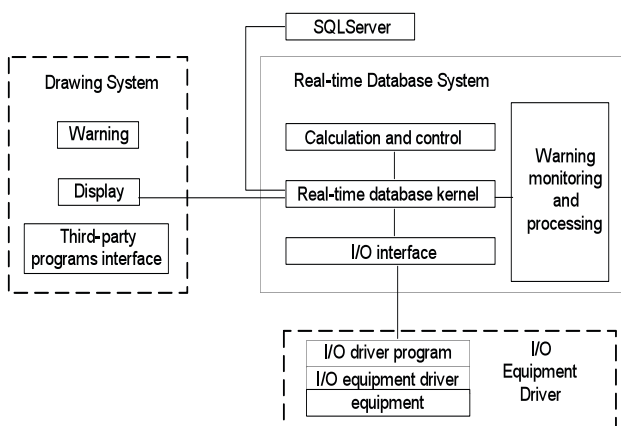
SQLServer

Drawing System

Warning

Display

Third-party programs interface

Real-time Database System

Calculation and control

Real-time database kernel

I/O interface

Warning monitoring and processing

I/O driver program

I/O equipment driver

equipment

I/O Equipment Driver